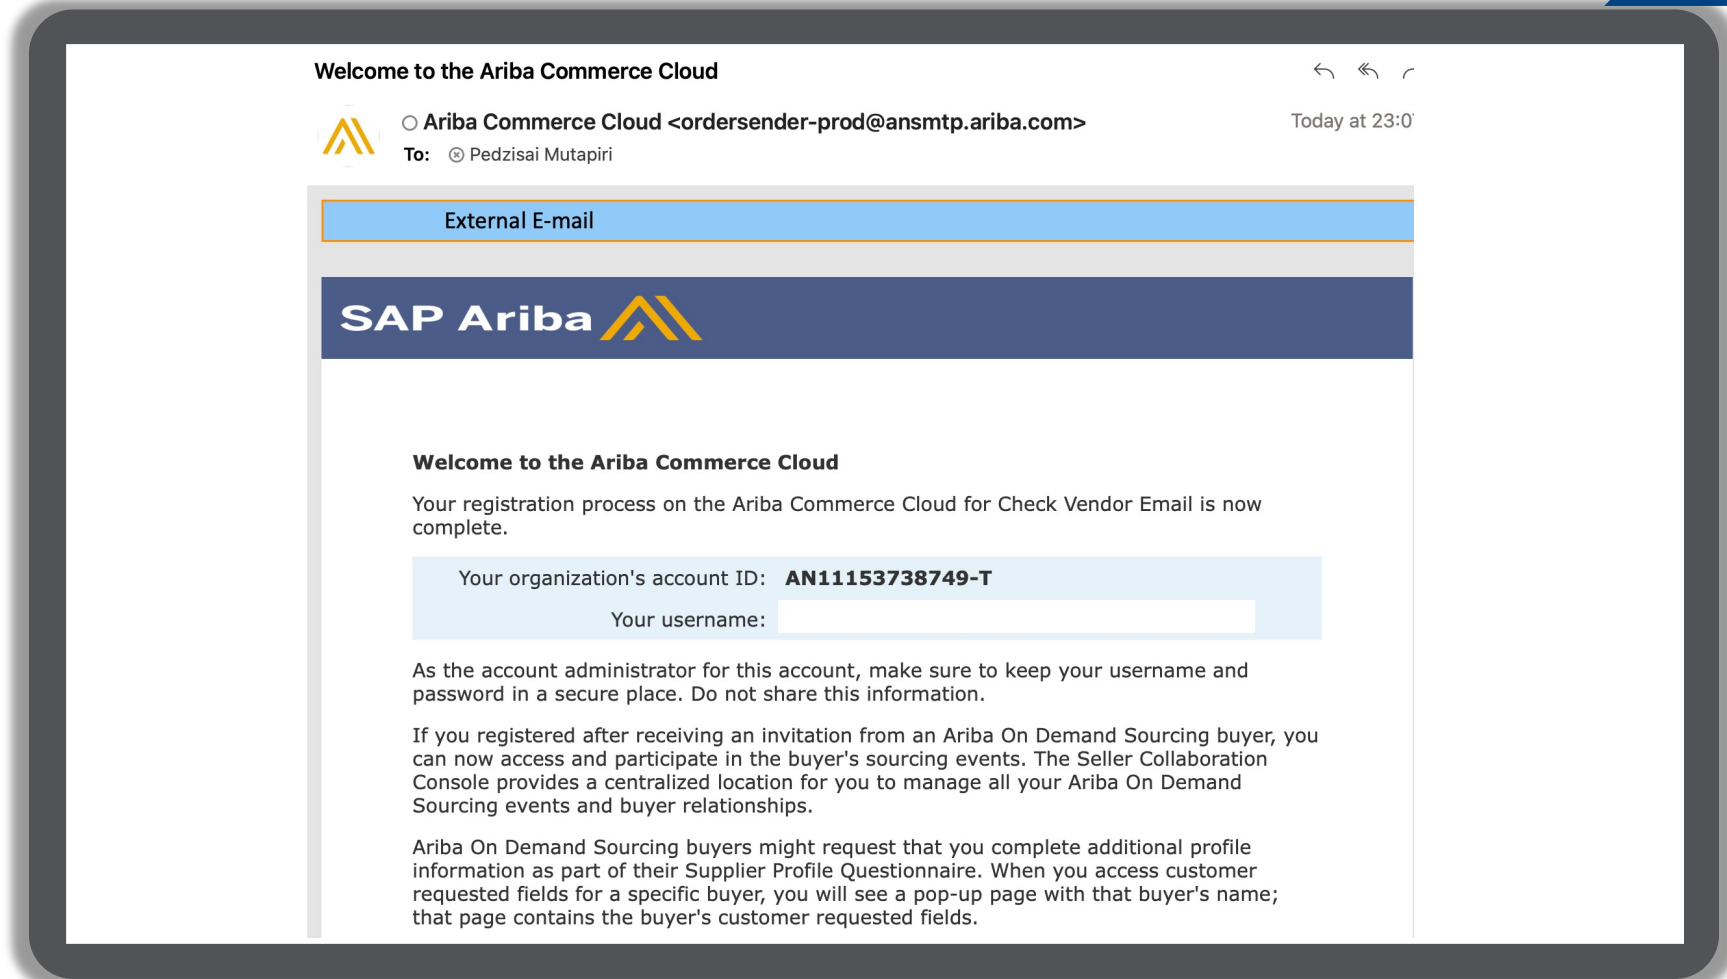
Welcome to the Ariba Commerce Cloud

Ariba Commerce Cloud <ordersender-prod@ansmtp.ariba.com>
To: Pedzisai Mutapiri

Today at 23:0

External E-mail

SAP Ariba

Welcome to the Ariba Commerce Cloud

Your registration process on the Ariba Commerce Cloud for Check Vendor Email is now complete.

| Your organization's account ID: | AN11153738749-T |
|---|---|
| Your username: | |

As the account administrator for this account, make sure to keep your username and password in a secure place. Do not share this information.

If you registered after receiving an invitation from an Ariba On Demand Sourcing buyer, you can now access and participate in the buyer's sourcing events. The Seller Collaboration Console provides a centralized location for you to manage all your Ariba On Demand Sourcing events and buyer relationships.

Ariba On Demand Sourcing buyers might request that you complete additional profile information as part of their Supplier Profile Questionnaire. When you access customer requested fields for a specific buyer, you will see a pop-up page with that buyer's name; that page contains the buyer's customer requested fields.